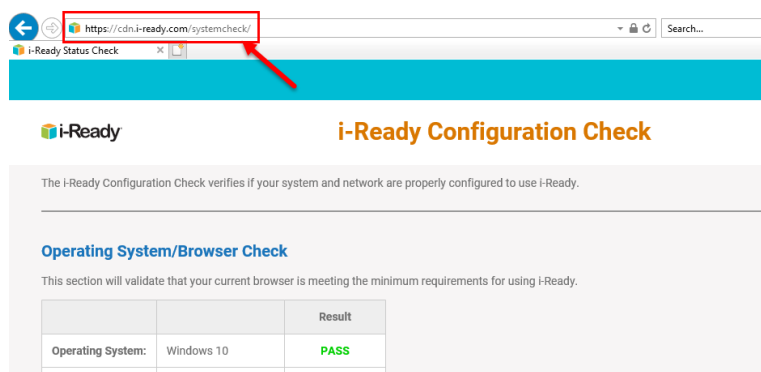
https://cdn.i-ready.com/systemcheck/

Search...

i-Ready Status Check

i-Ready

i-Ready Configuration Check

The i-Ready Configuration Check verifies if your system and network are properly configured to use i-Ready.

Operating System/Browser Check

This section will validate that your current browser is meeting the minimum requirements for using i-Ready.

| | | Result |
|---|---|---|
| Operating System: | Windows 10 | PASS |